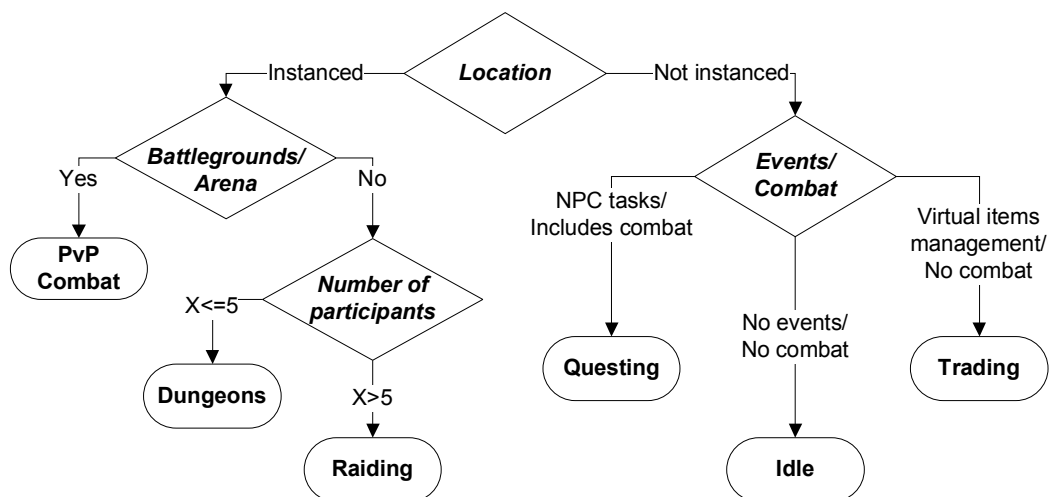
Location

Instanced

Not instanced

Battlegrounds/ Arena

Yes

No

PvP Combat

Number of participants

X<=5

X>5

Dungeons

Raiding

Events/ Combat

NPC tasks/ Includes combat

No events/ No combat

Virtual items management/ No combat

Questing

Idle

Trading